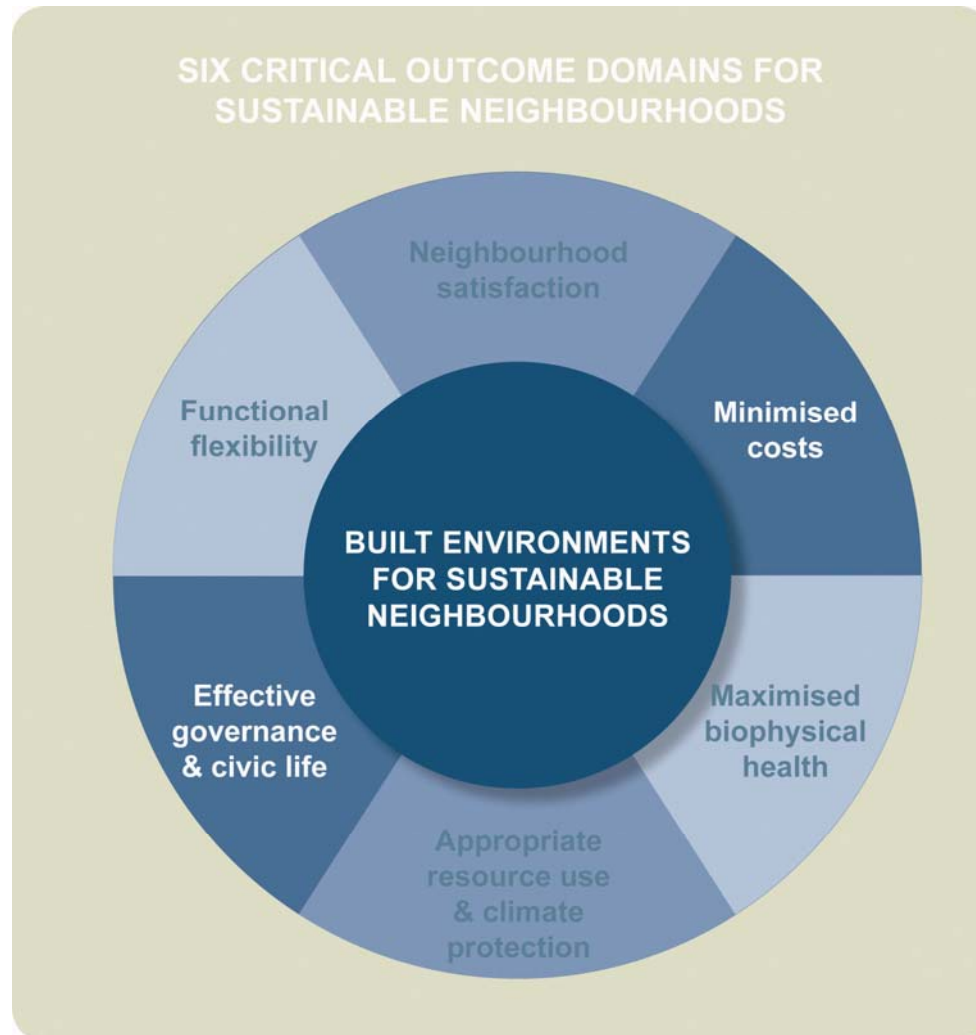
SIX CRITICAL OUTCOME DOMAINS FOR SUSTAINABLE NEIGHBOURHOODS

Neighbourhood satisfaction

Minimised costs

Maximised biophysical health

Appropriate resource use & climate protection

Effective governance & civic life

Functional flexibility

BUILT ENVIRONMENTS FOR SUSTAINABLE NEIGHBOURHOODS